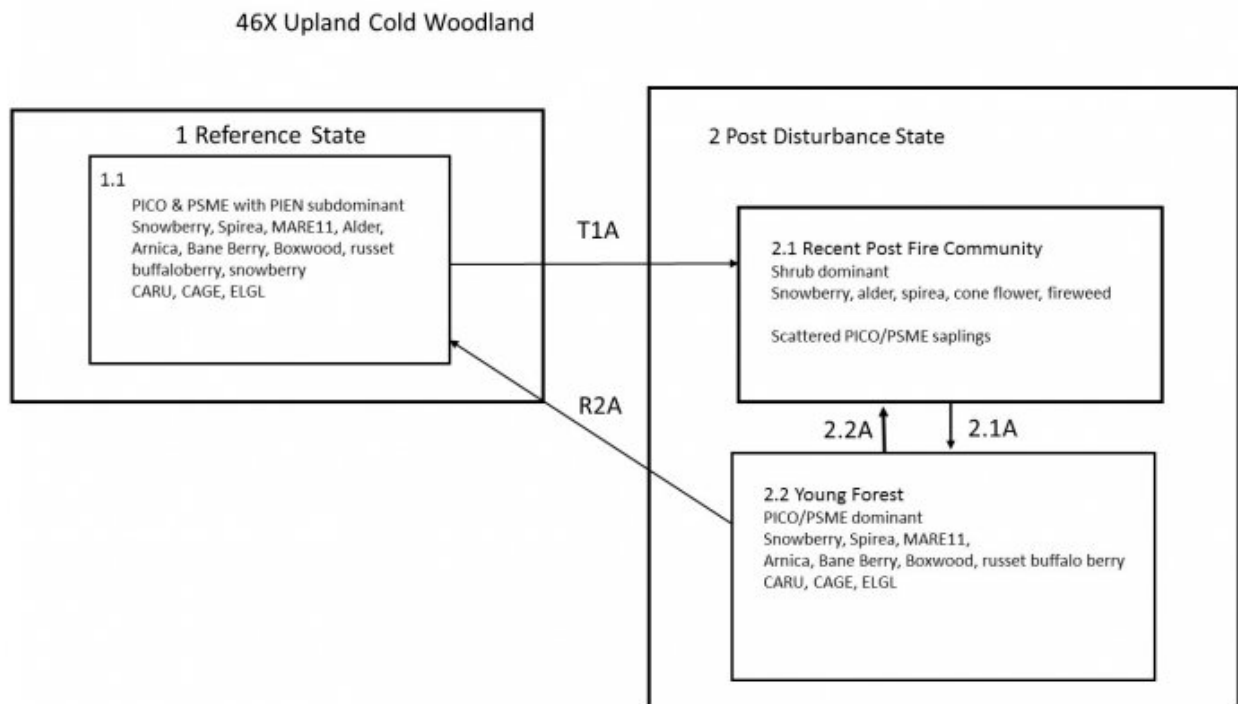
46X Upland Cold Woodland

1 Reference State

1.1
PICO & PSME with PIEN subdominant
Snowberry, Spirea, MARE11, Alder, Arnica, Bane Berry, Boxwood, russet buffaloberry, snowberry
CARU, CAGE, ELGL

T1A

R2A

2 Post Disturbance State

2.1 Recent Post Fire Community
Shrub dominant
Snowberry, alder, spirea, cone flower, fireweed

Scattered PICO/PSME saplings

2.2A

2.1A

2.2 Young Forest
PICO/PSME dominant
Snowberry, Spirea, MARE11,
Arnica, Bane Berry, Boxwood, russet buffalo berry
CARU, CAGE, ELGL